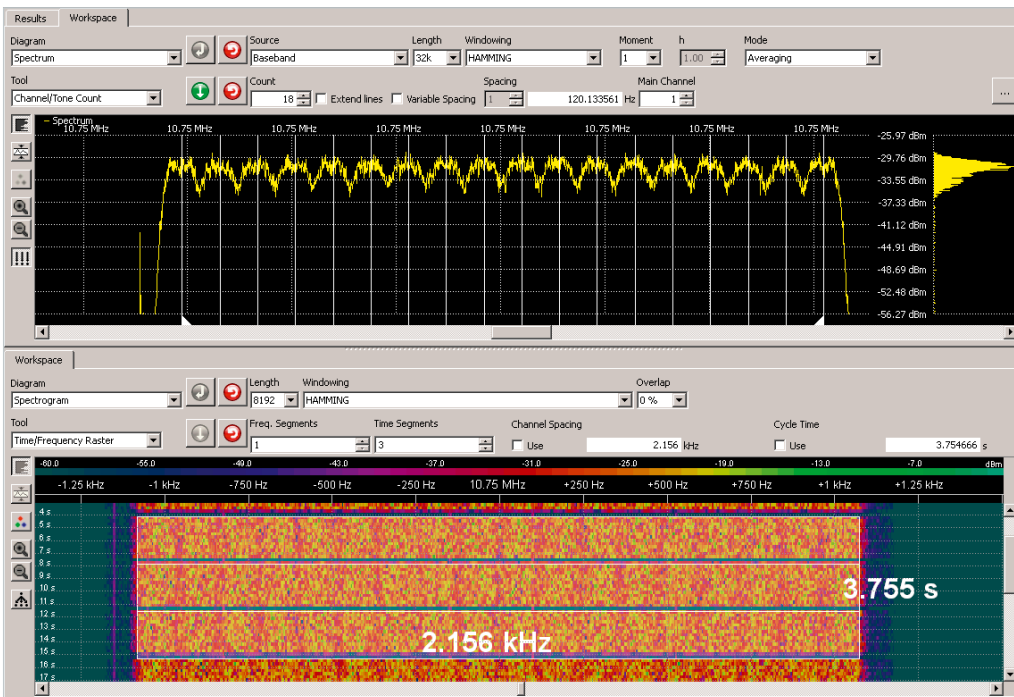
Results Workspace

Diagram
Spectrum
Source
Baseband
Length
32k
Windowing
HAMMING
Moment
1
h
1.00
Mode
Averaging

Tool
Channel/Tone Count
Count
18
Extend lines
Variable Spacing
1
Spacing
120.133561 Hz
Main Channel
1
...

Spectrum
10.75 MHz 10.75 MHz 10.75 MHz 10.75 MHz 10.75 MHz 10.75 MHz 10.75 MHz 10.75 MHz
-25.97 dBm
-29.76 dBm
-33.55 dBm
-37.33 dBm
-41.12 dBm
-44.91 dBm
-48.69 dBm
-52.48 dBm
-56.27 dBm

Workspace

Diagram
Spectrogram
Length
8192
Windowing
HAMMING
Overlap
0 %

Tool
Time/Frequency Raster
Freq. Segments
1
Time Segments
3
Channel Spacing
Use
2.156 kHz
Cycle Time
Use
3.754666 s

-60.0 -55.0 -49.0 -43.0 -37.0 -31.0 -25.0 -19.0 -13.0 -7.0 dBm
-1.25 kHz -1 kHz -750 Hz -500 Hz -250 Hz 10.75 MHz +250 Hz +500 Hz +750 Hz +1 kHz +1.25 kHz

4 s
5 s
6 s
7 s
8 s
9 s
10 s
11 s
12 s
13 s
14 s
15 s
16 s
17 s

3.755 s
2.156 kHz